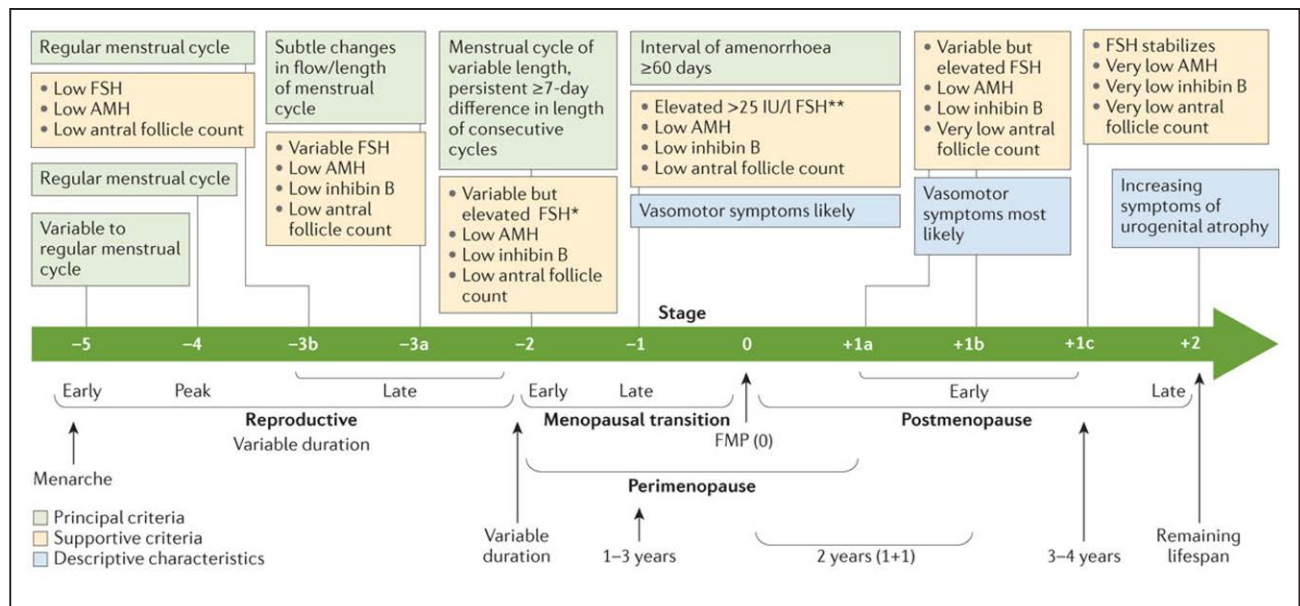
Regular menstrual cycle

• Low FSH
• Low AMH
• Low antral follicle count

Regular menstrual cycle

Variable to regular menstrual cycle

Subtle changes in flow/length of menstrual cycle

• Variable FSH
• Low AMH
• Low inhibin B
• Low antral follicle count

Menstrual cycle of variable length, persistent ≥7-day difference in length of consecutive cycles

• Variable but elevated FSH*
• Low AMH
• Low inhibin B
• Low antral follicle count

Interval of amenorrhoea ≥60 days

• Elevated >25 IU/l FSH**
• Low AMH
• Low inhibin B
• Low antral follicle count

Vasomotor symptoms likely

• Variable but elevated FSH
• Low AMH
• Low inhibin B
• Very low antral follicle count

Vasomotor symptoms most likely

• FSH stabilizes
• Very low AMH
• Very low inhibin B
• Very low antral follicle count

Increasing symptoms of urogenital atrophy

Stage

−5 −4 −3b −3a −2 −1 0 +1a +1b +1c +2

Late

Early Peak

Reproductive

Variable duration

Early Late

Menopausal transition

FMP (0)

Early

Late

Postmenopause

Perimenopause

Menarche

Principal criteria
Supportive criteria
Descriptive characteristics

Variable duration

1–3 years

2 years (1+1)

3–4 years

Remaining lifespan